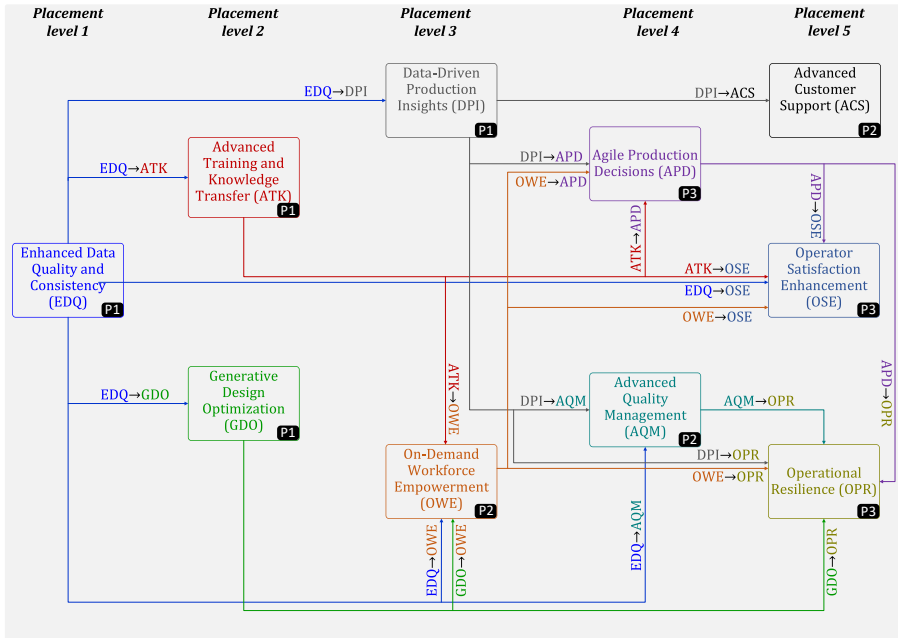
Placement level 1

Placement level 2

Placement level 3

Placement level 4

Placement level 5

Data-Driven Production Insights (DPI) P1

Advanced Customer Support (ACS) P2

EDQ→DPI

DPI→ACS

Advanced Training and Knowledge Transfer (ATK) P1

EDQ→ATK

DPI→APD

Agile Production Decisions (APD) P3

OWE→APD

APD→OSE

Enhanced Data Quality and Consistency (EDQ) P1

ATK→APD

ATK→OSE

Operator Satisfaction Enhancement (OSE) P3

EDQ→OSE

OWE→OSE

EDQ→GDO

Generative Design Optimization (GDO) P1

ATK→OWE

DPI→AQM

Advanced Quality Management (AQM) P2

AQM→OPR

APD→OPR

DPI→OPR

On-Demand Workforce Empowerment (OWE) P2

OWE→OPR

Operational Resilience (OPR) P3

EDQ→OWE

GDO→OWE

EDQ→AQM

GDO→OPR